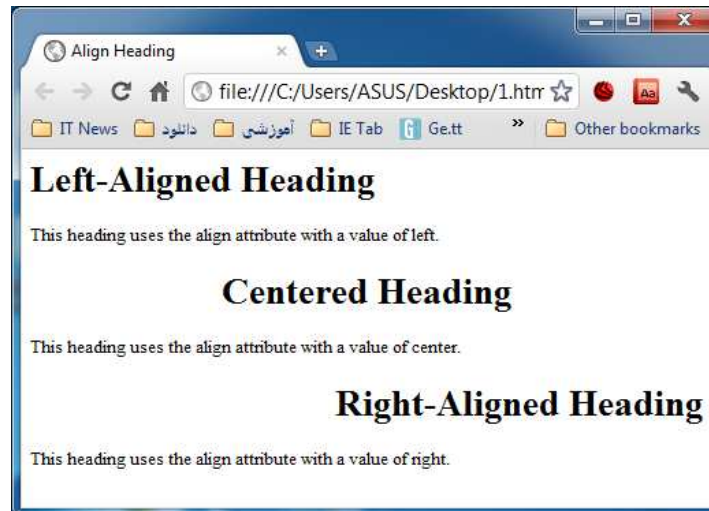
Align Heading

file:///C:/Users/ASUS/Desktop/1.htm

IT News دانلود آموزشی IE Tab Ge.tt » Other bookmarks

Left-Aligned Heading

This heading uses the align attribute with a value of left.

Centered Heading

This heading uses the align attribute with a value of center.

Right-Aligned Heading

This heading uses the align attribute with a value of right.